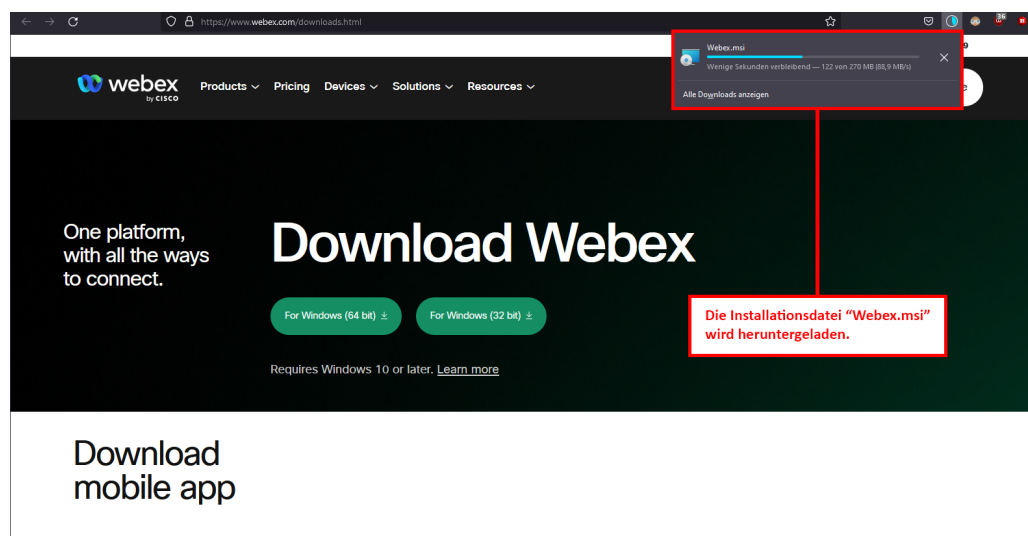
https://www.webex.com/downloads.html

Webex.msi
Wenige Sekunden verbleibend — 122 von 270 MB (88,9 MB/s)
Alle Downloads anzeigen

webex by CISCO

Products Pricing Devices Solutions Resources

One platform, with all the ways to connect.

Download Webex

For Windows (64 bit)
For Windows (32 bit)

Requires Windows 10 or later. Learn more

Die Installationsdatei "Webex.msi" wird heruntergeladen.

Download mobile app